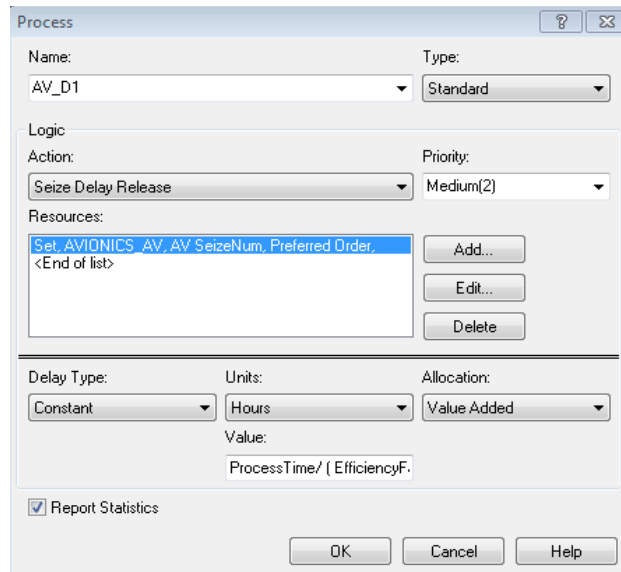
Process

?

Name:
AV_D1

Type:
Standard

Logic
Action:
Seize Delay Release

Priority:
Medium(2)

Resources:
Set, AVIONICS_AV, AV SeizeNum, Preferred Order,
<End of list>

Add...
Edit...
Delete

Delay Type:
Constant

Units:
Hours

Allocation:
Value Added

Value:
ProcessTime/ ( EfficiencyF

Report Statistics

OK
Cancel
Help